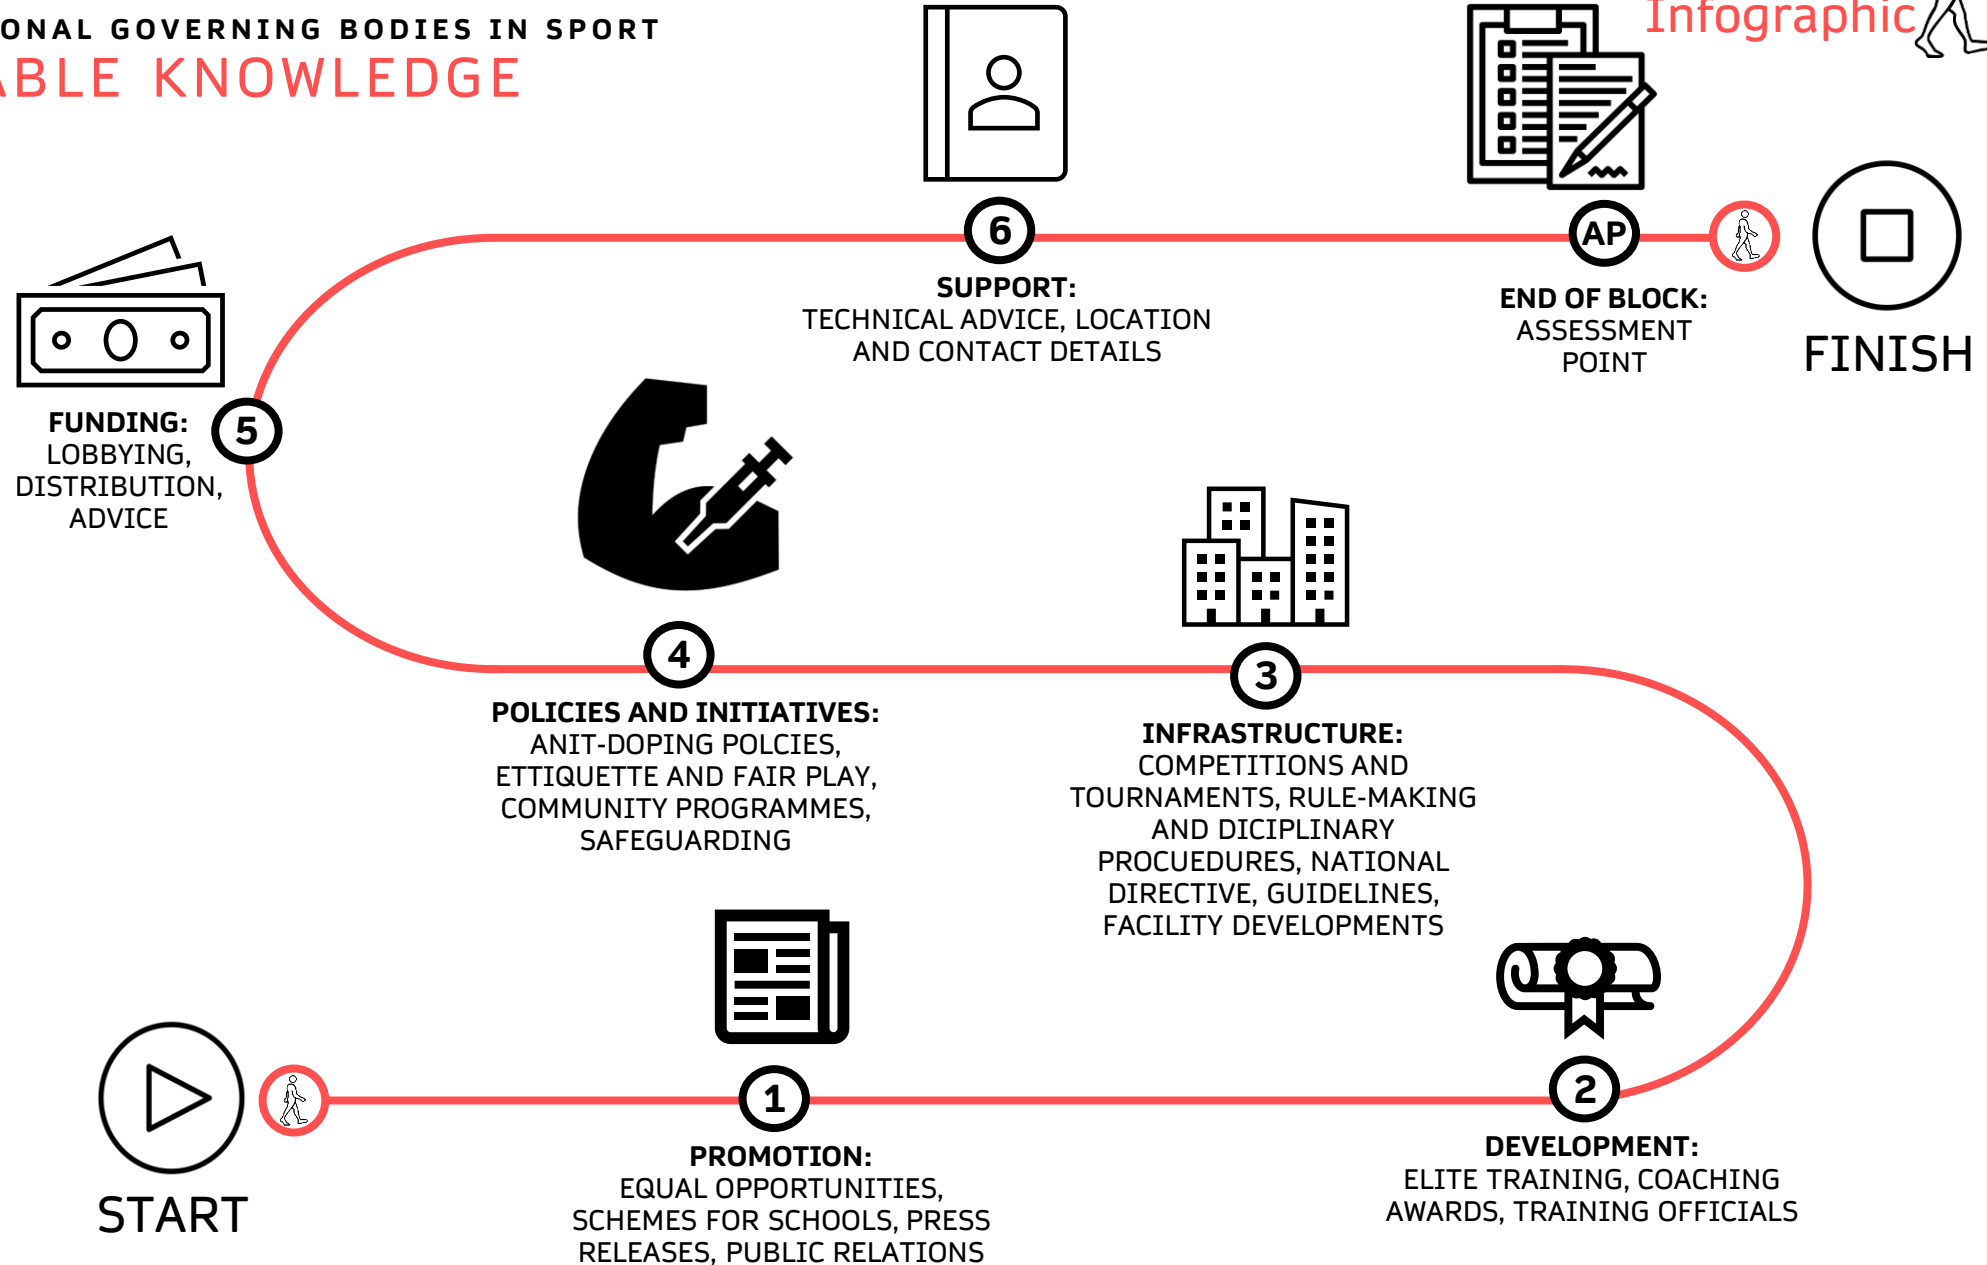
ONAL GOVERNING BODIES IN SPORT
ABLE KNOWLEDGE

Infographic

6
SUPPORT:
TECHNICAL ADVICE, LOCATION AND CONTACT DETAILS

AP
END OF BLOCK:
ASSESSMENT POINT

FINISH

5
FUNDING:
LOBBYING, DISTRIBUTION, ADVICE

4
POLICIES AND INITIATIVES:
ANIT-DOPING POLCIES, ETTIQUETTE AND FAIR PLAY, COMMUNITY PROGRAMMES, SAFEGUARDING

3
INFRASTRUCTURE:
COMPETITIONS AND TOURNAMENTS, RULE-MAKING AND DICIPLINARY PROCUEDURES, NATIONAL DIRECTIVE, GUIDELINES, FACILITY DEVELOPMENTS

START

1
PROMOTION:
EQUAL OPPORTUNITIES, SCHEMES FOR SCHOOLS, PRESS RELEASES, PUBLIC RELATIONS

2
DEVELOPMENT:
ELITE TRAINING, COACHING AWARDS, TRAINING OFFICIALS